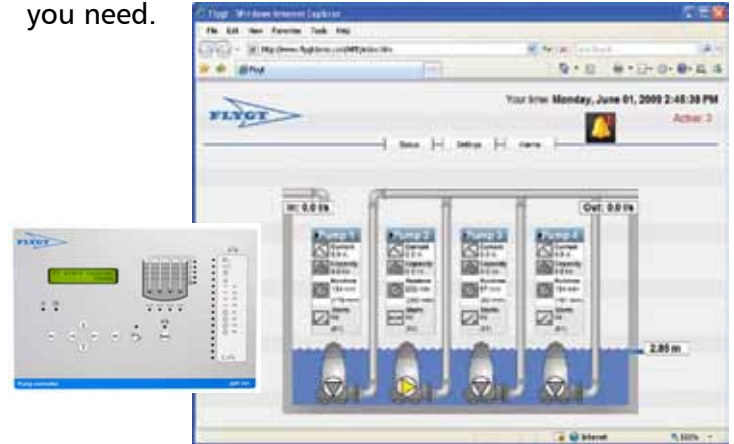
you need.

Flygt - Windows Internet Explorer

File Edit View Favorites Tools Help

FLYGT

Your time: Monday, June 01, 2009 2:45:38 PM

Active: 3

Status | Settings | Alarms

In: 0.0 l/s

Out: 0.0 l/s

Pump 1

Pump 2

Pump 3

Pump 4

2.85 m

Internet

100%

FLYGT

Pump controller